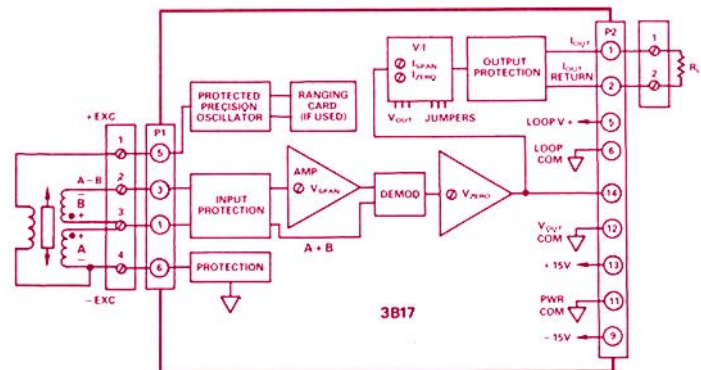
+ EXC
1
2
3
4
A – B
B
A
– EXC
P1
5
3
1
6
PROTECTED PRECISION OSCILLATOR
RANGING CARD (IF USED)
INPUT PROTECTION
PROTECTION
AMP
$V_{SPAN}$
A + B
DEMOD
$V_{ZERO}$
V1
$I_{SPAN}$
$I_{ZERO}$
$V_{OUT}$
JUMPERS
OUTPUT PROTECTION
$I_{OUT}$
$I_{OUT}$ RETURN
P2
1
2
5
6
14
12
13
11
9
LOOP V +
LOOP COM
$V_{OUT}$ COM
+ 15V
PWR COM
– 15V
1
2
$R_L$
3B17